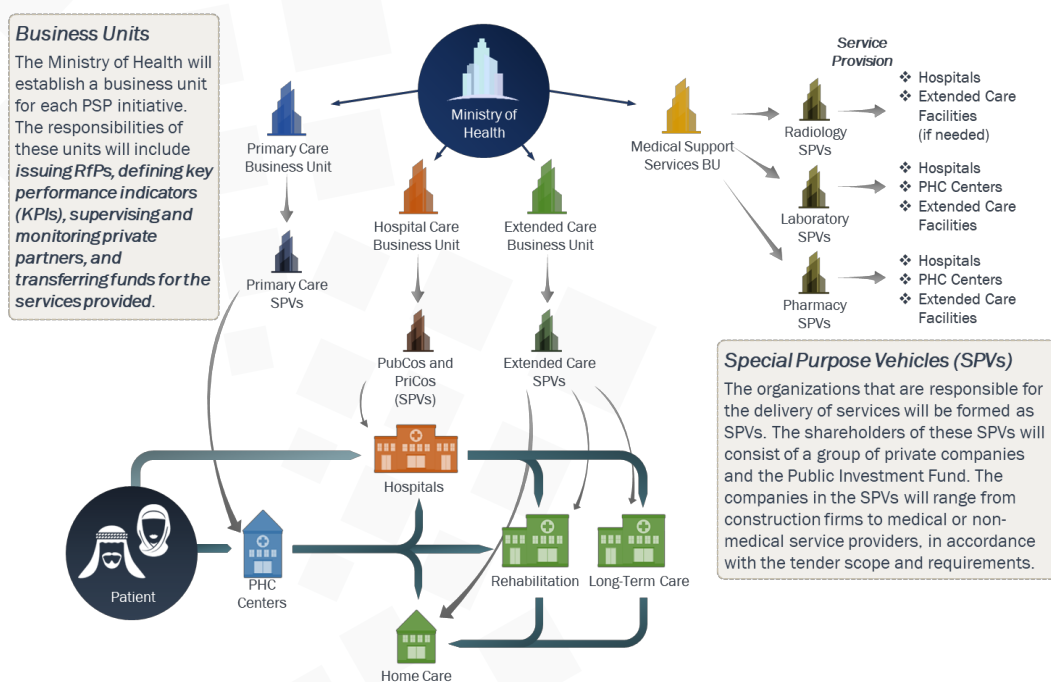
Business Units

The Ministry of Health will establish a business unit for each PSP initiative. The responsibilities of these units will include issuing RfPs, defining key performance indicators (KPIs), supervising and monitoring private partners, and transferring funds for the services provided.

Ministry of Health

Primary Care Business Unit

Primary Care SPVs

Hospital Care Business Unit

Extended Care Business Unit

PubCos and PriCos (SPVs)

Extended Care SPVs

Medical Support Services BU

Service Provision

Radiology SPVs

❖ Hospitals
❖ Extended Care Facilities (if needed)

Laboratory SPVs

❖ Hospitals
❖ PHC Centers
❖ Extended Care Facilities

Pharmacy SPVs

❖ Hospitals
❖ PHC Centers
❖ Extended Care Facilities

Special Purpose Vehicles (SPVs)

The organizations that are responsible for the delivery of services will be formed as SPVs. The shareholders of these SPVs will consist of a group of private companies and the Public Investment Fund. The companies in the SPVs will range from construction firms to medical or non-medical service providers, in accordance with the tender scope and requirements.

Hospitals

Patient

PHC Centers

Rehabilitation

Long-Term Care

Home Care